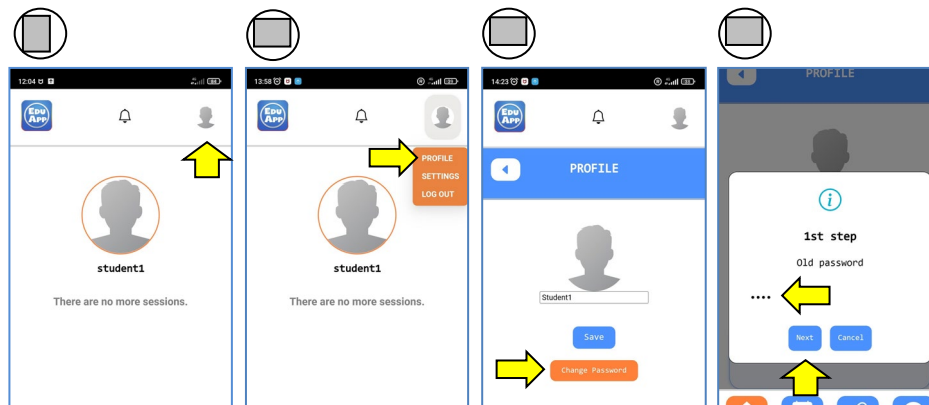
12:04

EDU APP

student1

There are no more sessions.

13:58

EDU APP

PROFILE
SETTINGS
LOG OUT

student1

There are no more sessions.

14:23

EDU APP

PROFILE

Student1

Save

Change Password

PROFILE

1st step

Old password

....

Next Cancel